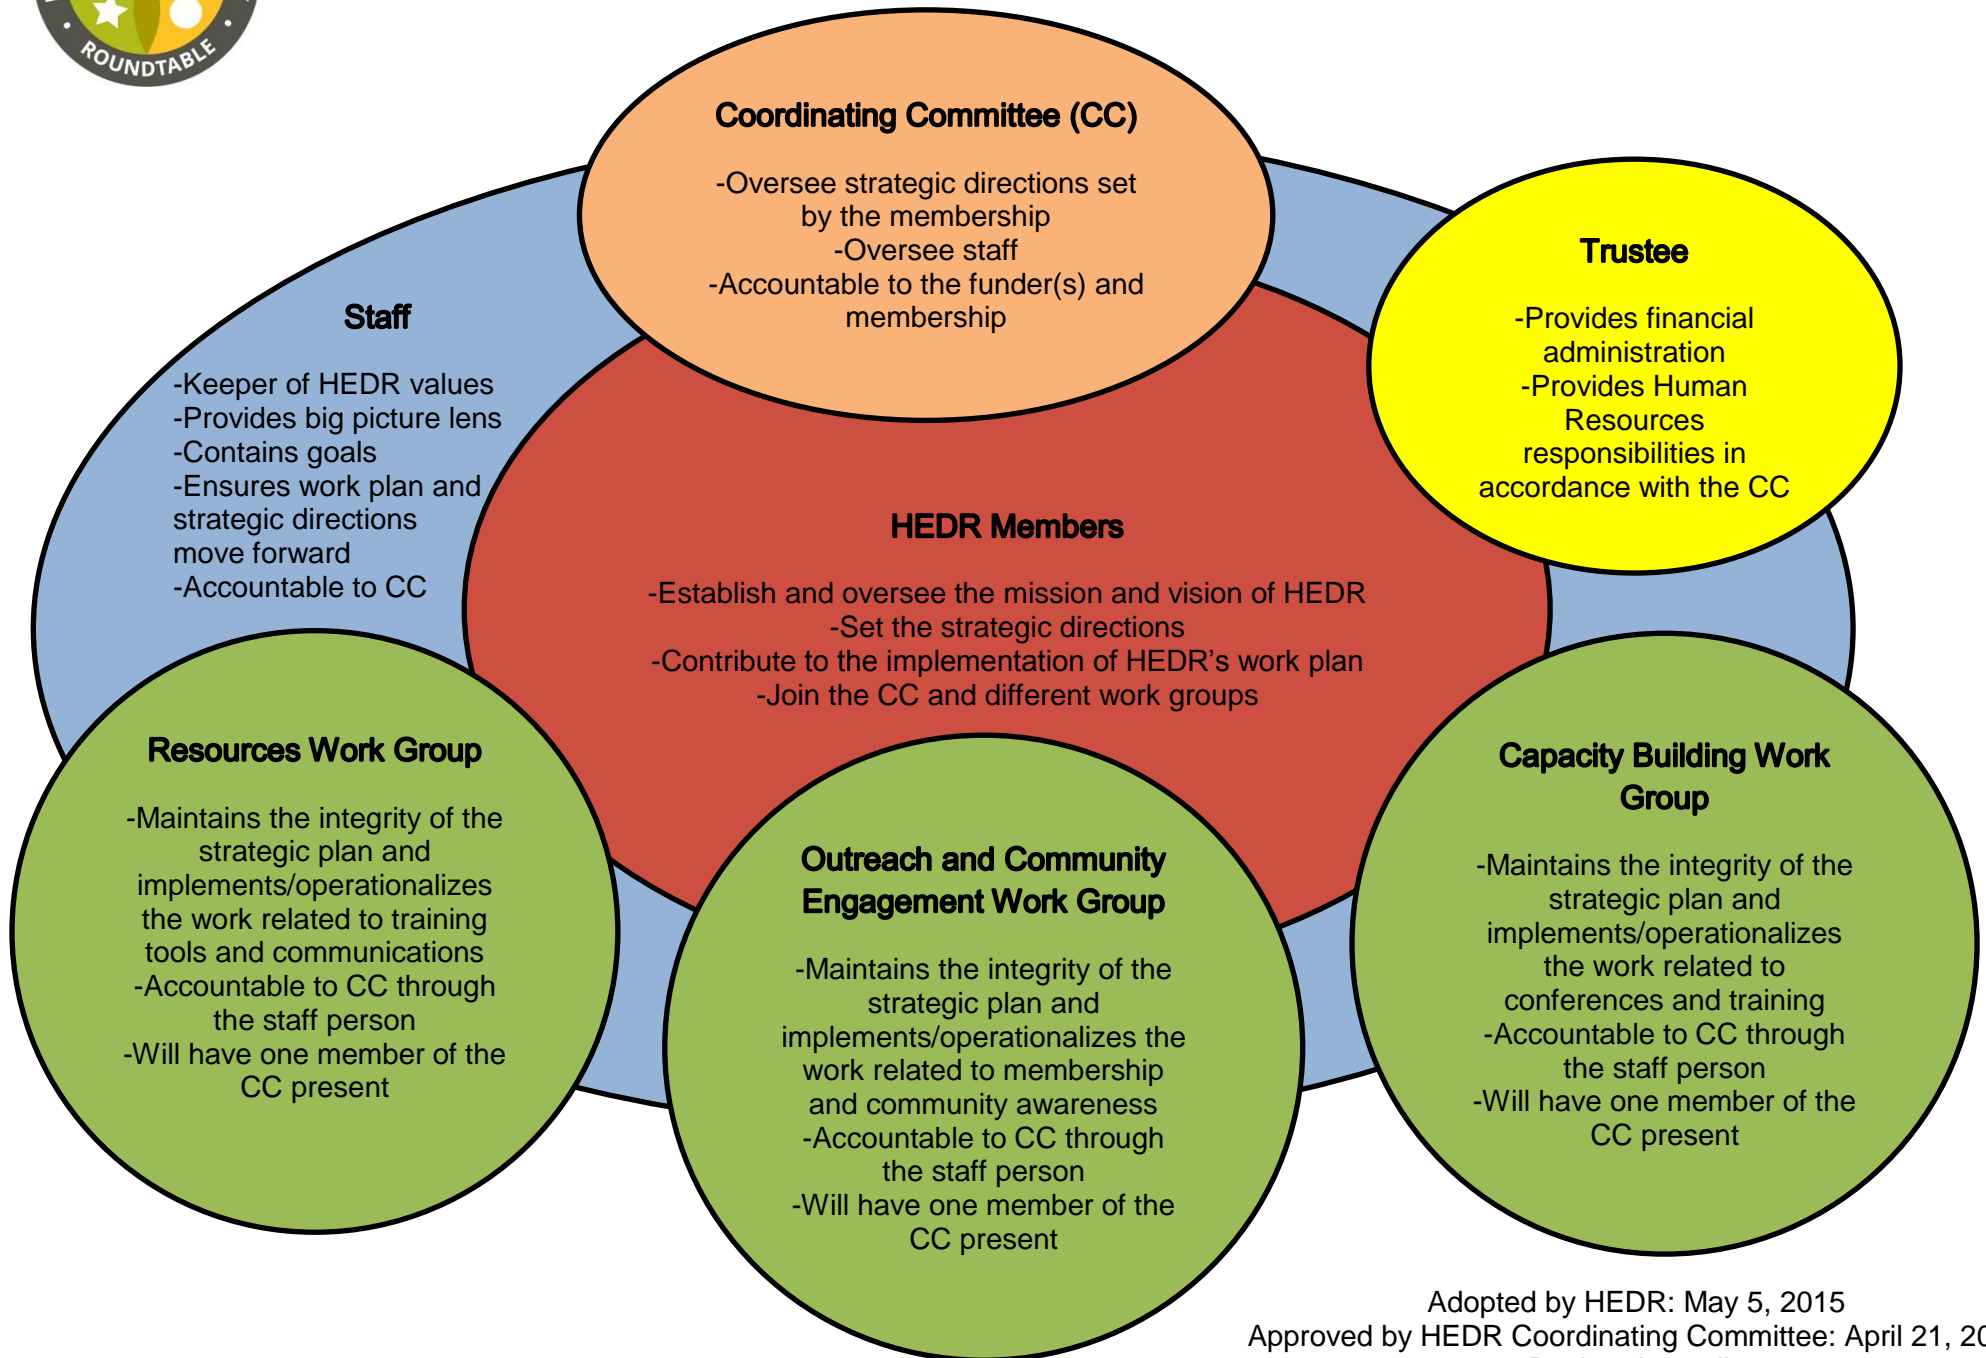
ROUNDTABLE

Coordinating Committee (CC)

-Oversee strategic directions set by the membership
-Oversee staff
-Accountable to the funder(s) and membership

Staff

-Keeper of HEDR values
-Provides big picture lens
-Contains goals
-Ensures work plan and strategic directions move forward
-Accountable to CC

Trustee

-Provides financial administration
-Provides Human Resources responsibilities in accordance with the CC

HEDR Members

-Establish and oversee the mission and vision of HEDR
-Set the strategic directions
-Contribute to the implementation of HEDR's work plan
-Join the CC and different work groups

Resources Work Group

-Maintains the integrity of the strategic plan and implements/operationalizes the work related to training tools and communications
-Accountable to CC through the staff person
-Will have one member of the CC present

Outreach and Community Engagement Work Group

-Maintains the integrity of the strategic plan and implements/operationalizes the work related to membership and community awareness
-Accountable to CC through the staff person
-Will have one member of the CC present

Capacity Building Work Group

-Maintains the integrity of the strategic plan and implements/operationalizes the work related to conferences and training
-Accountable to CC through the staff person
-Will have one member of the CC present

Adopted by HEDR: May 5, 2015
Approved by HEDR Coordinating Committee: April 21, 20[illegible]